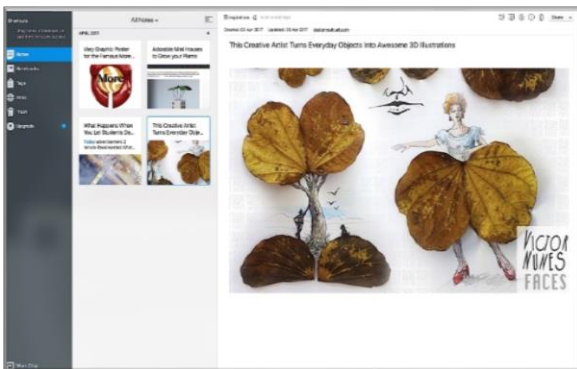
Shortcuts

Notes

Notebooks

Tags

Work Chat

All Notes

APRIL 2017

Very Graphic Poster for the Famous Movie...

Adorable Bird Houses to Grow your Plants

What Happens When You Let Students Do...

This Creative Artist Turns Everyday Ob...

Share

This Creative Artist Turns Everyday Objects Into Awesome 3D Illustrations

VICTOR NUNES FACES